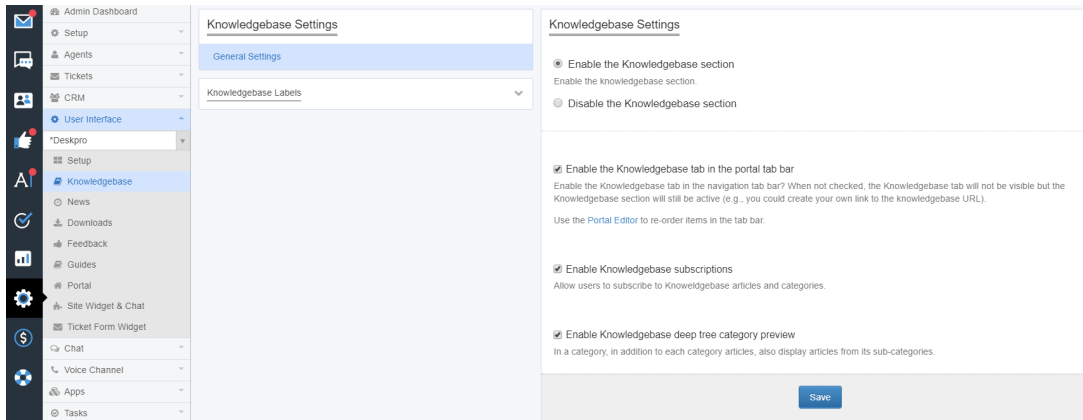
Admin Dashboard
Setup
Agents
Tickets
CRM
User Interface
*Deskpro
Setup
Knowledgebase
News
Downloads
Feedback
Guides
Portal
Site Widget & Chat
Ticket Form Widget
Chat
Voice Channel
Apps
Tasks

Knowledgebase Settings
General Settings
Knowledgebase Labels

Knowledgebase Settings

Enable the Knowledgebase section
Enable the knowledgebase section.

Disable the Knowledgebase section

Enable the Knowledgebase tab in the portal tab bar
Enable the Knowledgebase tab in the navigation tab bar? When not checked, the Knowledgebase tab will not be visible but the Knowledgebase section will still be active (e.g., you could create your own link to the knowledgebase URL).

Use the Portal Editor to re-order items in the tab bar.

Enable Knowledgebase subscriptions
Allow users to subscribe to Knoweldgebase articles and categories.

Enable Knowledgebase deep tree category preview
In a category, in addition to each category articles, also display articles from its sub-categories.

Save